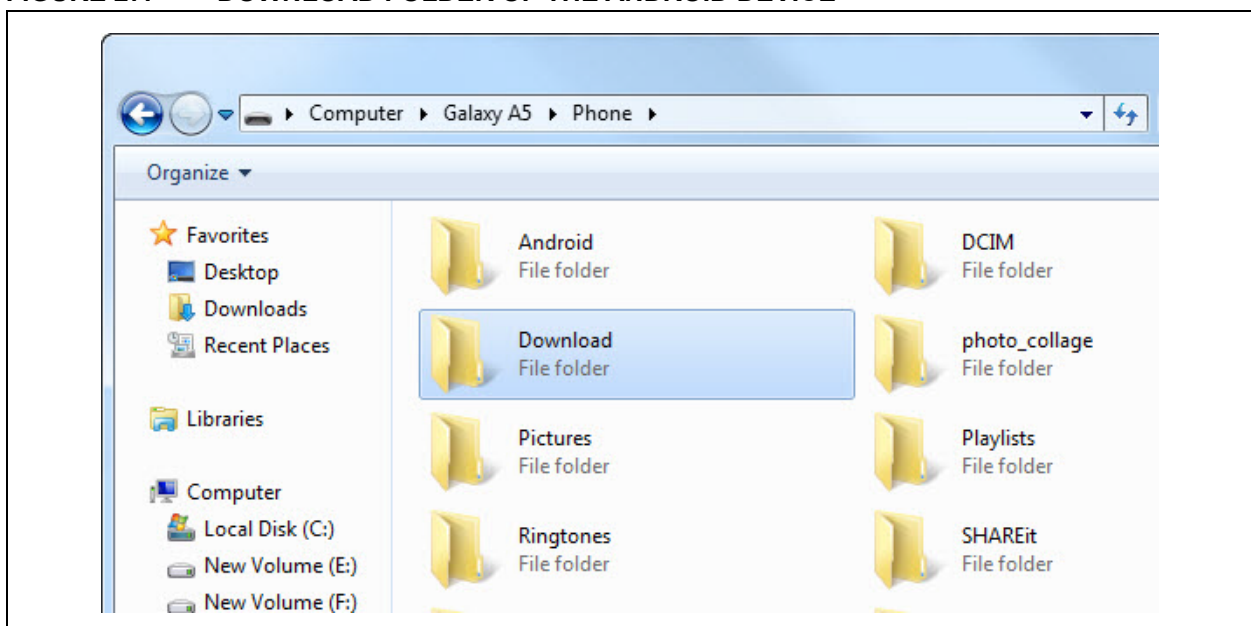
Computer ▸ Galaxy A5 ▸ Phone ▸

Organize ▾

Favorites
Desktop
Downloads
Recent Places

Libraries

Computer
Local Disk (C:)
New Volume (E:)
New Volume (F:)

Android
File folder

DCIM
File folder

Download
File folder

photo_collage
File folder

Pictures
File folder

Playlists
File folder

Ringtones
File folder

SHAREit
File folder